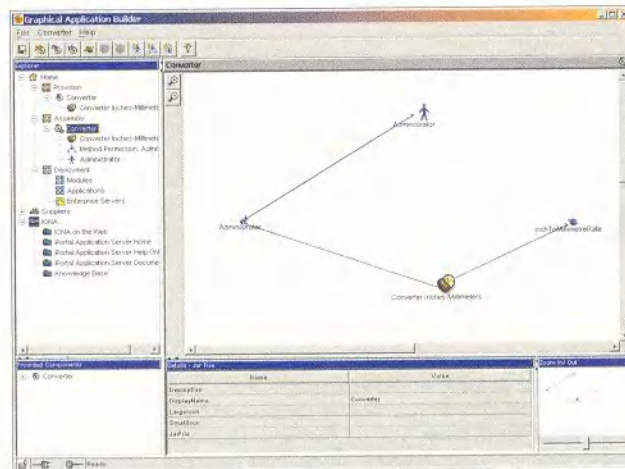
Graphical Application Builder

File Converter Help

Explorer

Home
Provision
Converter
Converter Inches-Millimete
Assembly
Converter
Converter Inches-Millimet
Method Permission: Adm
Administrator
Deployment
Modules
Applications
Enterprise Servers
Suppliers
IONA
IONA on the Web
iPortal Application Server Home
iPortal Application Server Help Onl
iPortal Application Server Docume
Knowledge Base

Converter

Administrator

Administrator

inchToMillimeterRate

Converter Inches-Millimeters

Provided Components

Converter

Details - Jar File

| Name | Value |
|---|---|
| DisplayIcon | |
| DisplayName | Converter |
| LargeIcon | |
| SmallIcon | |
| JarFile | |

Zoom In/ Out

Ready